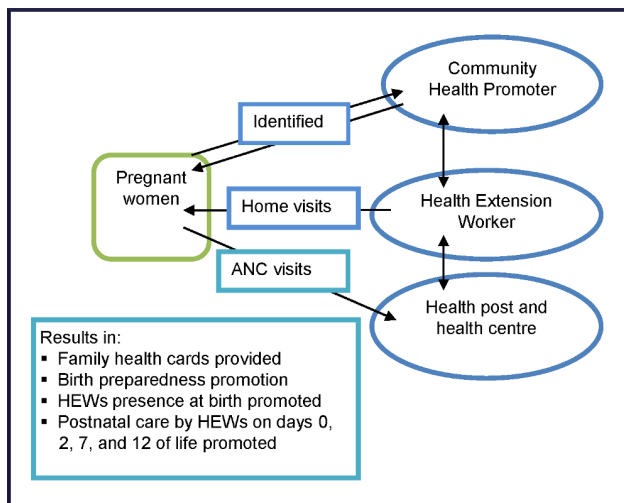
Community Health Promoter

Identified

Pregnant women

Home visits

Health Extension Worker

ANC visits

Health post and health centre

Results in:
- Family health cards provided
- Birth preparedness promotion
- HEWs presence at birth promoted
- Postnatal care by HEWs on days 0, 2, 7, and 12 of life promoted